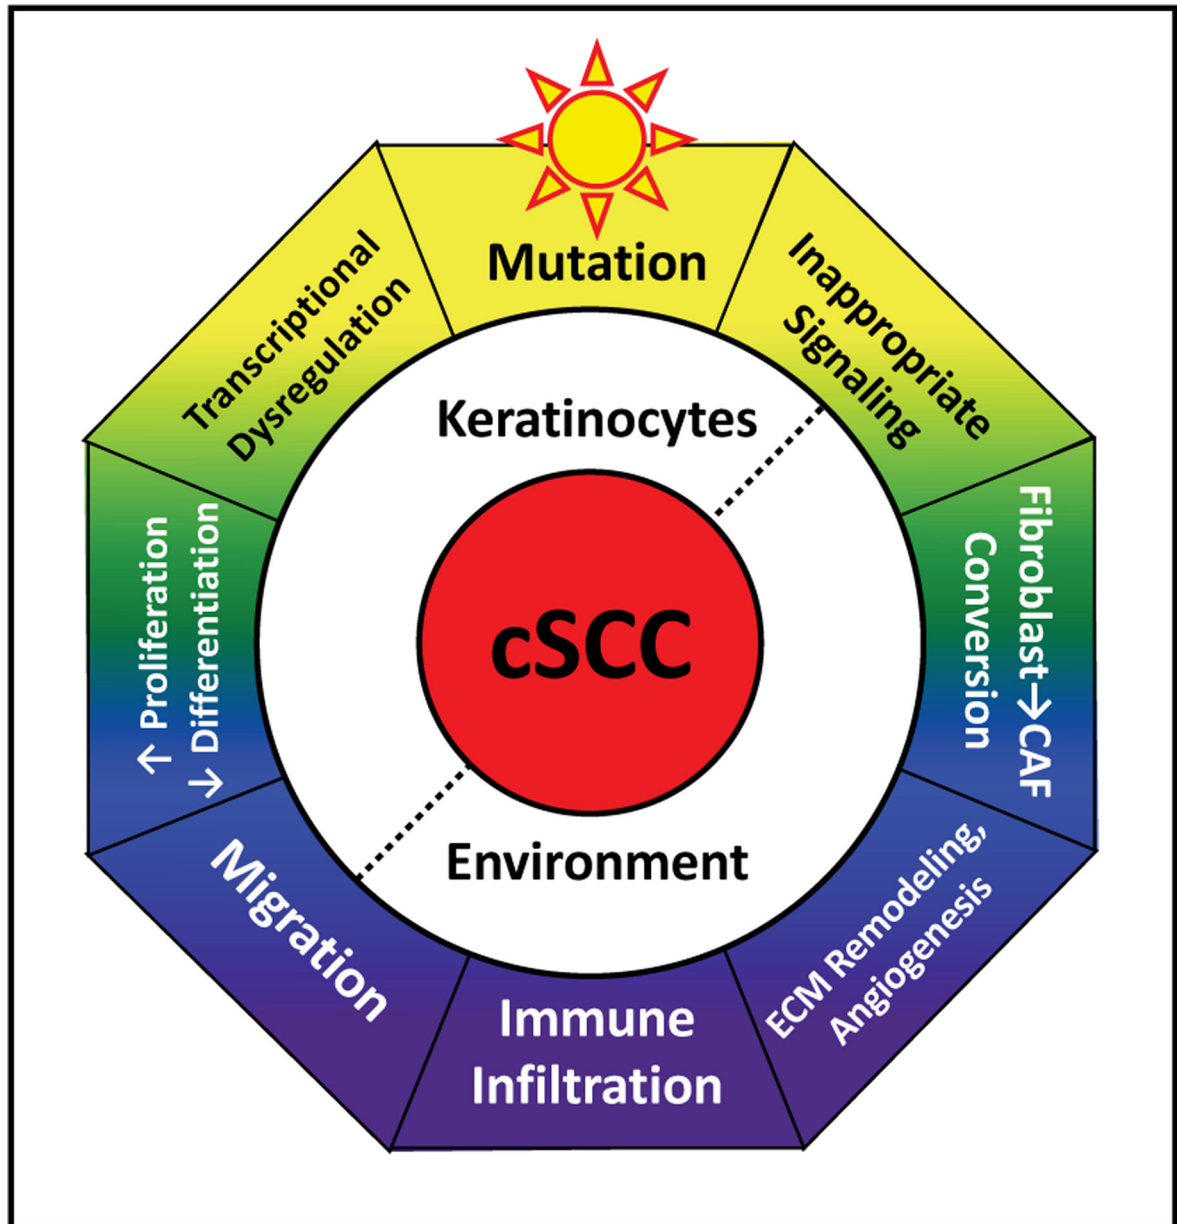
Mutation

Inappropriate Signaling

Fibroblast→CAF Conversion

ECM Remodeling, Angiogenesis

Immune Infiltration

Migration

↑ Proliferation ↓ Differentiation

Transcriptional Dysregulation

Keratinocytes

cSCC

Environment